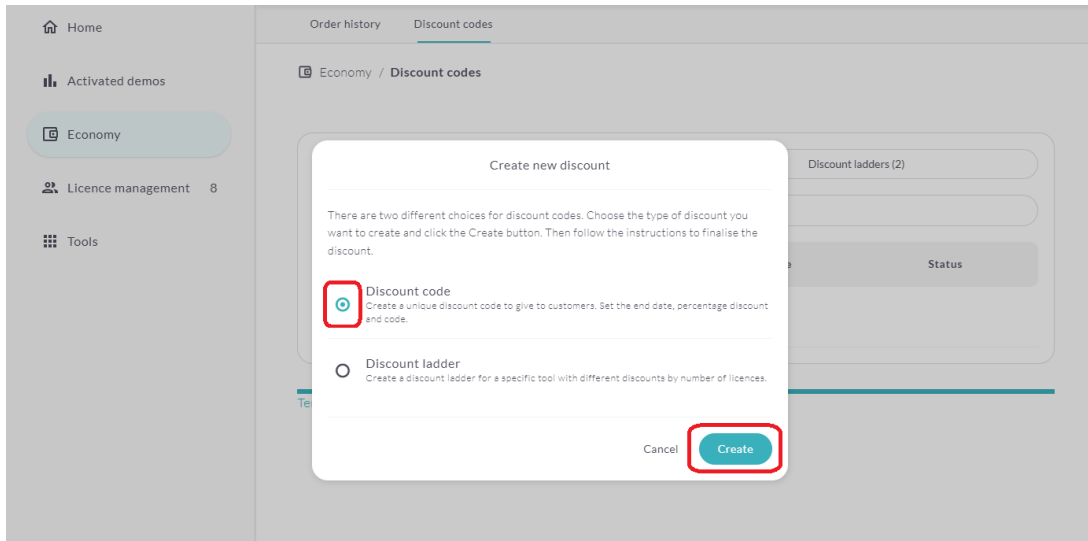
Home

Activated demos

Economy

Licence management 8

Tools

Order history Discount codes

Economy / Discount codes

Discount ladders (2)

Status

Te

Create new discount

There are two different choices for discount codes. Choose the type of discount you want to create and click the Create button. Then follow the instructions to finalise the discount.

Discount code
Create a unique discount code to give to customers. Set the end date, percentage discount and code.

Discount ladder
Create a discount ladder for a specific tool with different discounts by number of licences.

Cancel Create